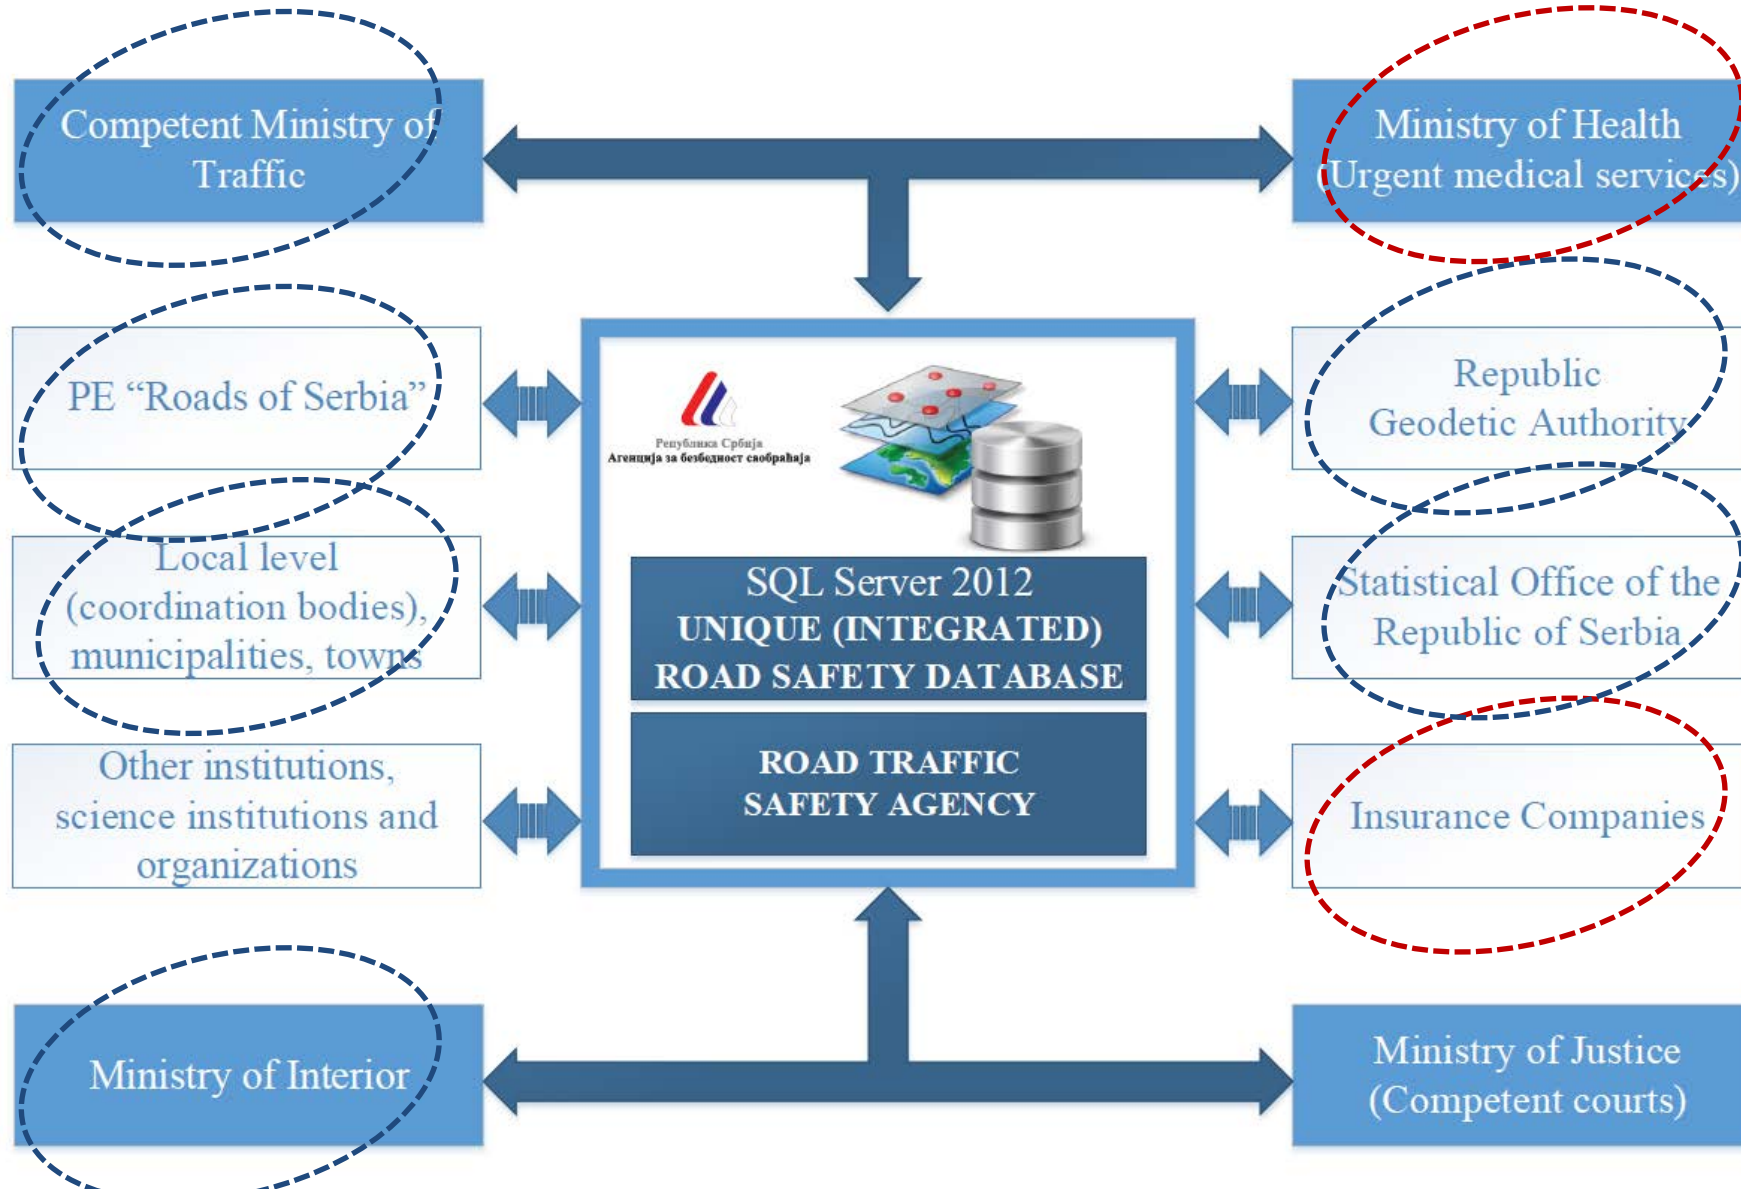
Competent Ministry of Traffic

Ministry of Health (Urgent medical services)

PE “Roads of Serbia”

Република Србија
Агенција за безбедност саобраћаја

Republic Geodetic Authority

Local level (coordination bodies), municipalities, towns

SQL Server 2012
UNIQUE (INTEGRATED) ROAD SAFETY DATABASE

Statistical Office of the Republic of Serbia

Other institutions, science institutions and organizations

ROAD TRAFFIC SAFETY AGENCY

Insurance Companies

Ministry of Interior

Ministry of Justice (Competent courts)